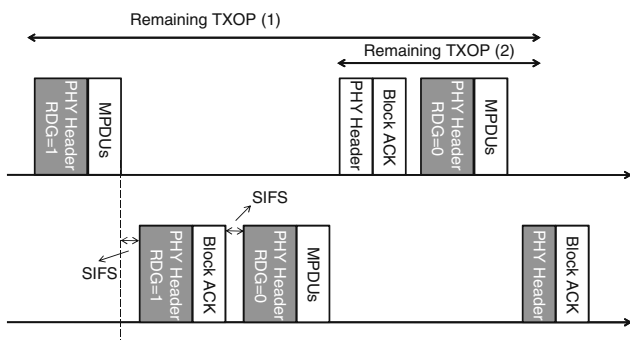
Remaining TXOP (1)

Remaining TXOP (2)

PHY Header RDG=1

MPDUs

PHY Header

Block ACK

PHY Header RDG=0

MPDUs

SIFS

SIFS

PHY Header RDG=1

Block ACK

PHY Header RDG=0

MPDUs

PHY Header

Block ACK